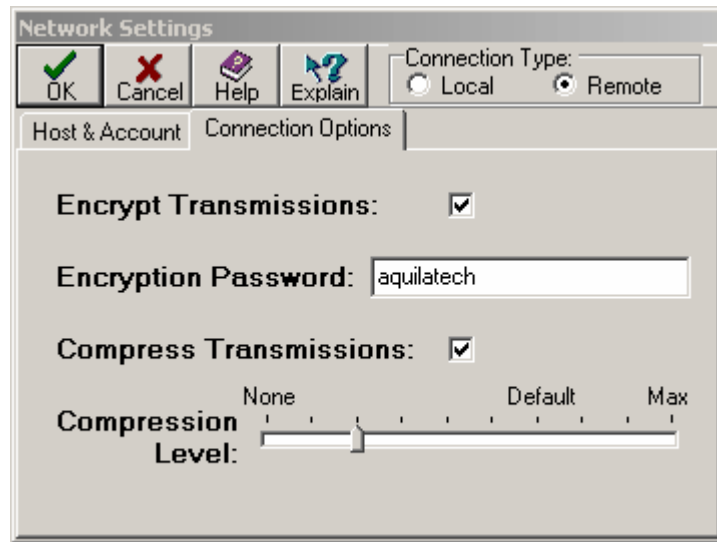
Network Settings

OK Cancel Help Explain

Connection Type:
Local Remote

Host & Account Connection Options

Encrypt Transmissions:

Encryption Password: aquilatech

Compress Transmissions:

Compression Level:
None Default Max